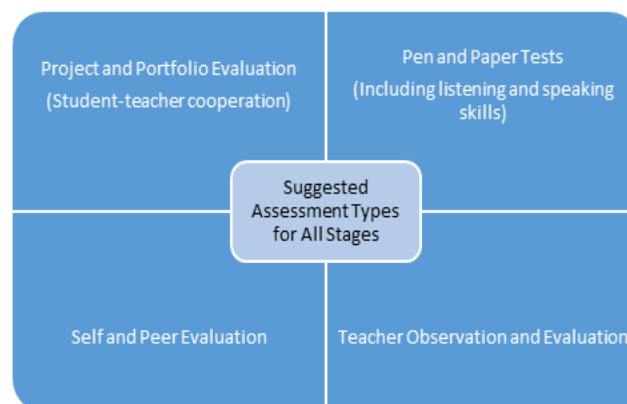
Project and Portfolio Evaluation
(Student-teacher cooperation)

Pen and Paper Tests
(Including listening and speaking skills)

Suggested Assessment Types for All Stages

Self and Peer Evaluation

Teacher Observation and Evaluation